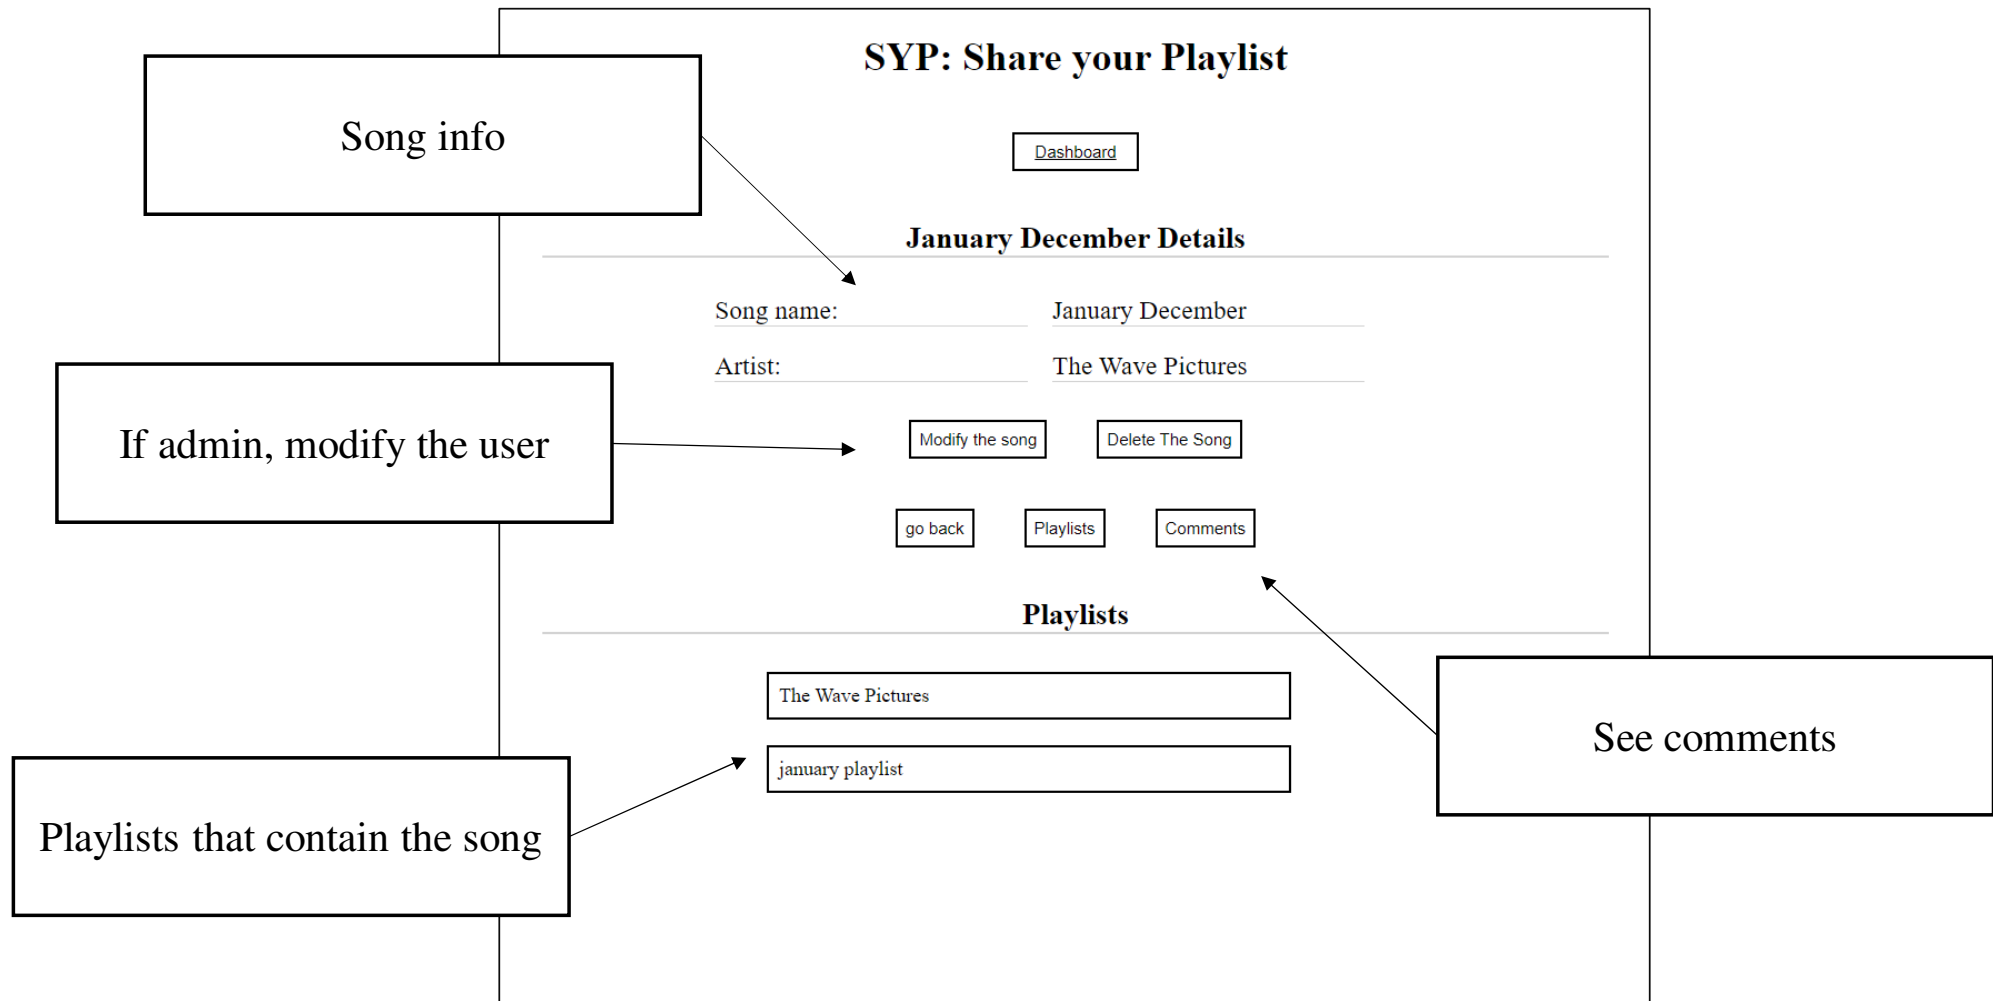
Song info

SYP: Share your Playlist

Dashboard

January December Details

| Song name: | January December |
|---|---|
| Artist: | The Wave Pictures |

If admin, modify the user

Modify the song

Delete The Song

go back

Playlists

Comments

Playlists

The Wave Pictures

january playlist

See comments

Playlists that contain the song